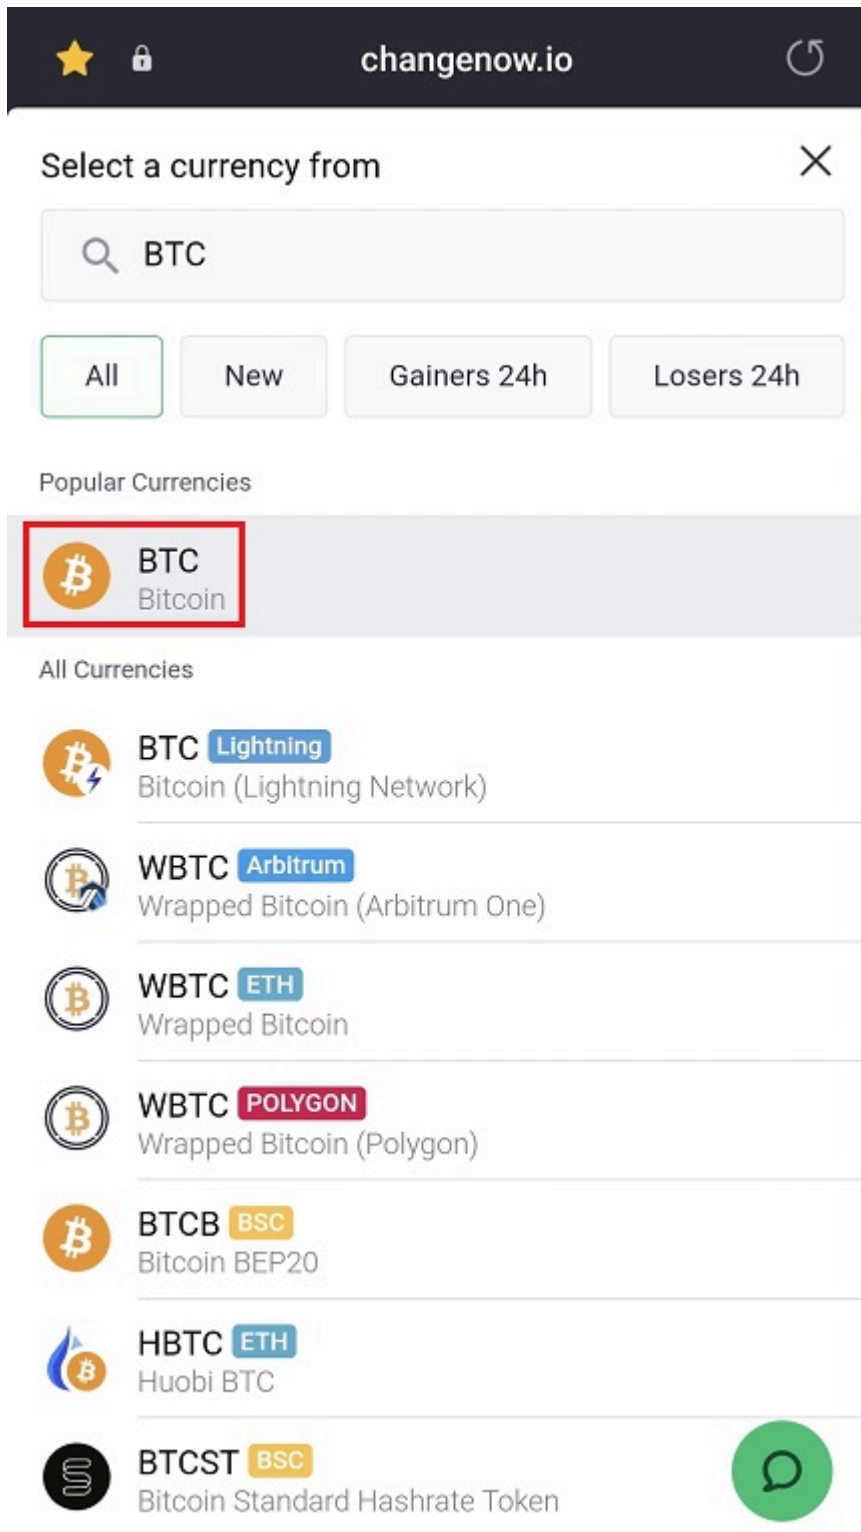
changenow.io

Select a currency from

BTC

All
New
Gainers 24h
Losers 24h

Popular Currencies

BTC
Bitcoin

All Currencies

BTC Lightning
Bitcoin (Lightning Network)

WBTC Arbitrum
Wrapped Bitcoin (Arbitrum One)

WBTC ETH
Wrapped Bitcoin

WBTC POLYGON
Wrapped Bitcoin (Polygon)

BTCB BSC
Bitcoin BEP20

HBTC ETH
Huobi BTC

BTCST BSC
Bitcoin Standard Hashrate Token